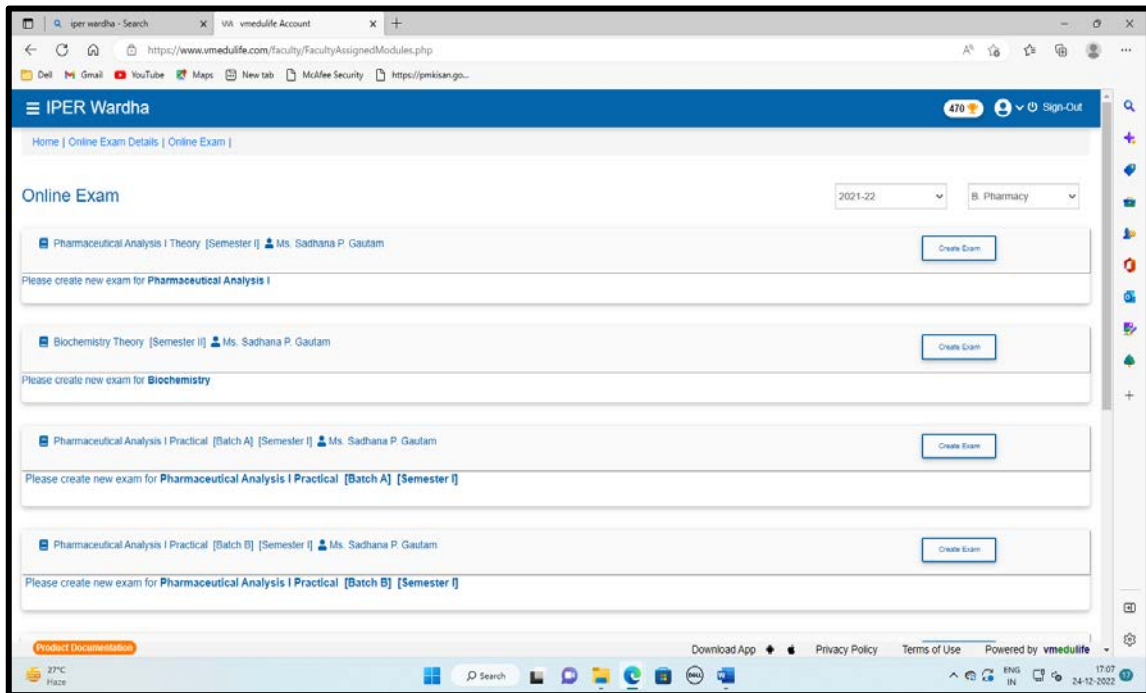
iper wardha - Search
vmedulife Account
https://www.vmedulife.com/faculty/FacultyAssignedModules.php
Dell Gmail YouTube Maps New tab McAfee Security https://pmkisan.go...

≡ IPER Wardha
470 Sign-Out

Home | Online Exam Details | Online Exam |

Online Exam
2021-22
B. Pharmacy

Pharmaceutical Analysis I Theory [Semester I] Ms. Sadhana P. Gautam
Create Exam
Please create new exam for **Pharmaceutical Analysis I**

Biochemistry Theory [Semester II] Ms. Sadhana P. Gautam
Create Exam
Please create new exam for **Biochemistry**

Pharmaceutical Analysis I Practical [Batch A] [Semester I] Ms. Sadhana P. Gautam
Create Exam
Please create new exam for **Pharmaceutical Analysis I Practical [Batch A] [Semester I]**

Pharmaceutical Analysis I Practical [Batch B] [Semester I] Ms. Sadhana P. Gautam
Create Exam
Please create new exam for **Pharmaceutical Analysis I Practical [Batch B] [Semester I]**

Product Documentation
Download App Privacy Policy Terms of Use Powered by vmedulife

27°C
Haze
Search
ENG IN
17:07
24-12-2022